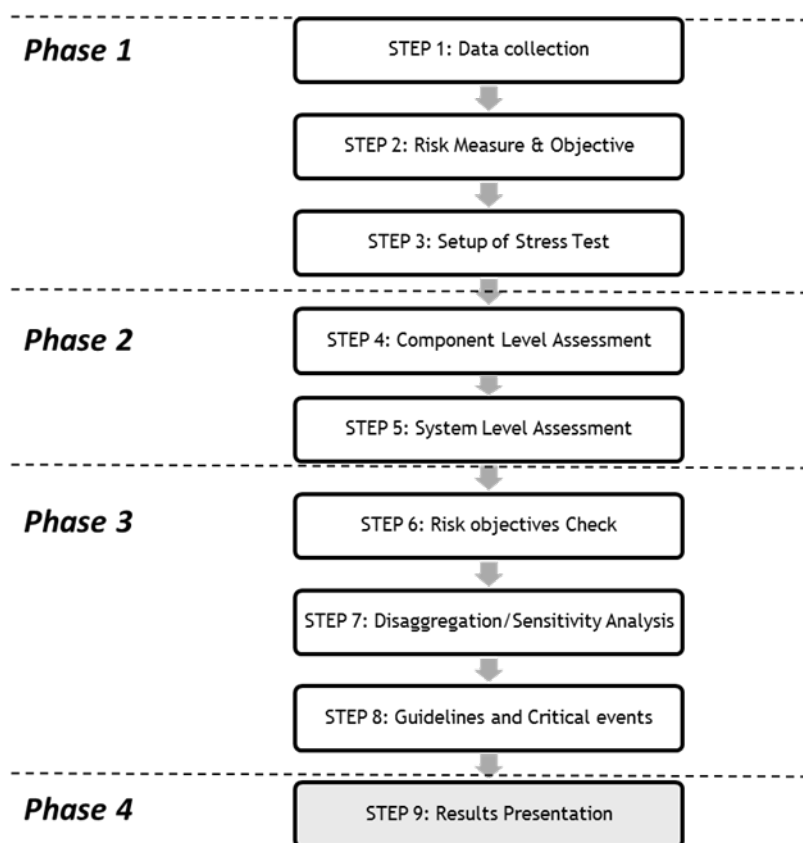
Phase 1

STEP 1: Data collection

STEP 2: Risk Measure & Objective

STEP 3: Setup of Stress Test

Phase 2

STEP 4: Component Level Assessment

STEP 5: System Level Assessment

Phase 3

STEP 6: Risk objectives Check

STEP 7: Disaggregation/Sensitivity Analysis

STEP 8: Guidelines and Critical events

Phase 4

STEP 9: Results Presentation